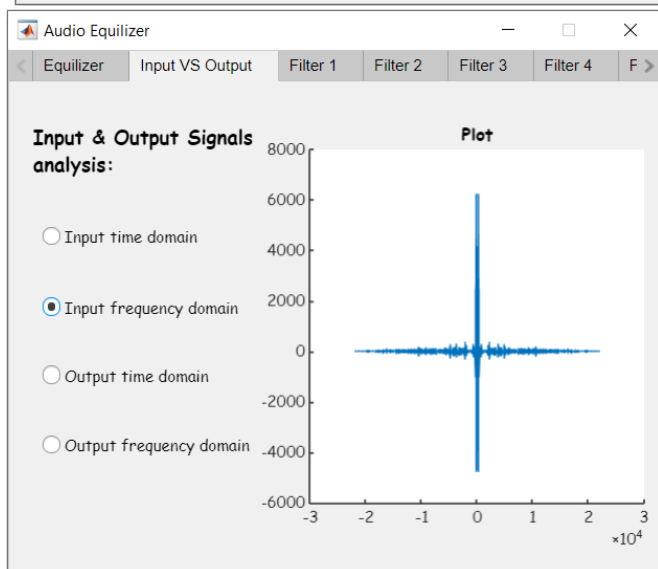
Audio Equilizer

Equilizer | Input VS Output | Filter 1 | Filter 2 | Filter 3 | Filter 4 | F

Input & Output Signals analysis:

Input time domain

Input frequency domain

Output time domain

Output frequency domain

Plot

8000
6000
4000
2000
0
-2000
-4000
-6000

-3 -2 -1 0 1 2 3
$\times 10^4$